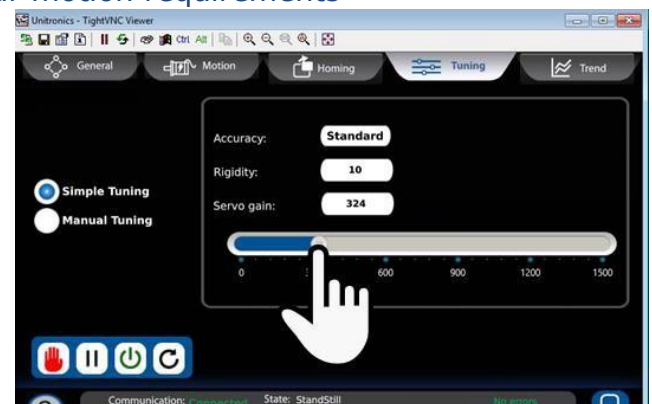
Unitronics - TightVNC Viewer

Ctrl Alt

General

Motion

Homing

Tuning

Trend

Accuracy: Standard

Rigidity: 10

Servo gain: 324

Simple Tuning

Manual Tuning

0 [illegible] 600 900 1200 1500

Communication: Connected State: StandStill No errors